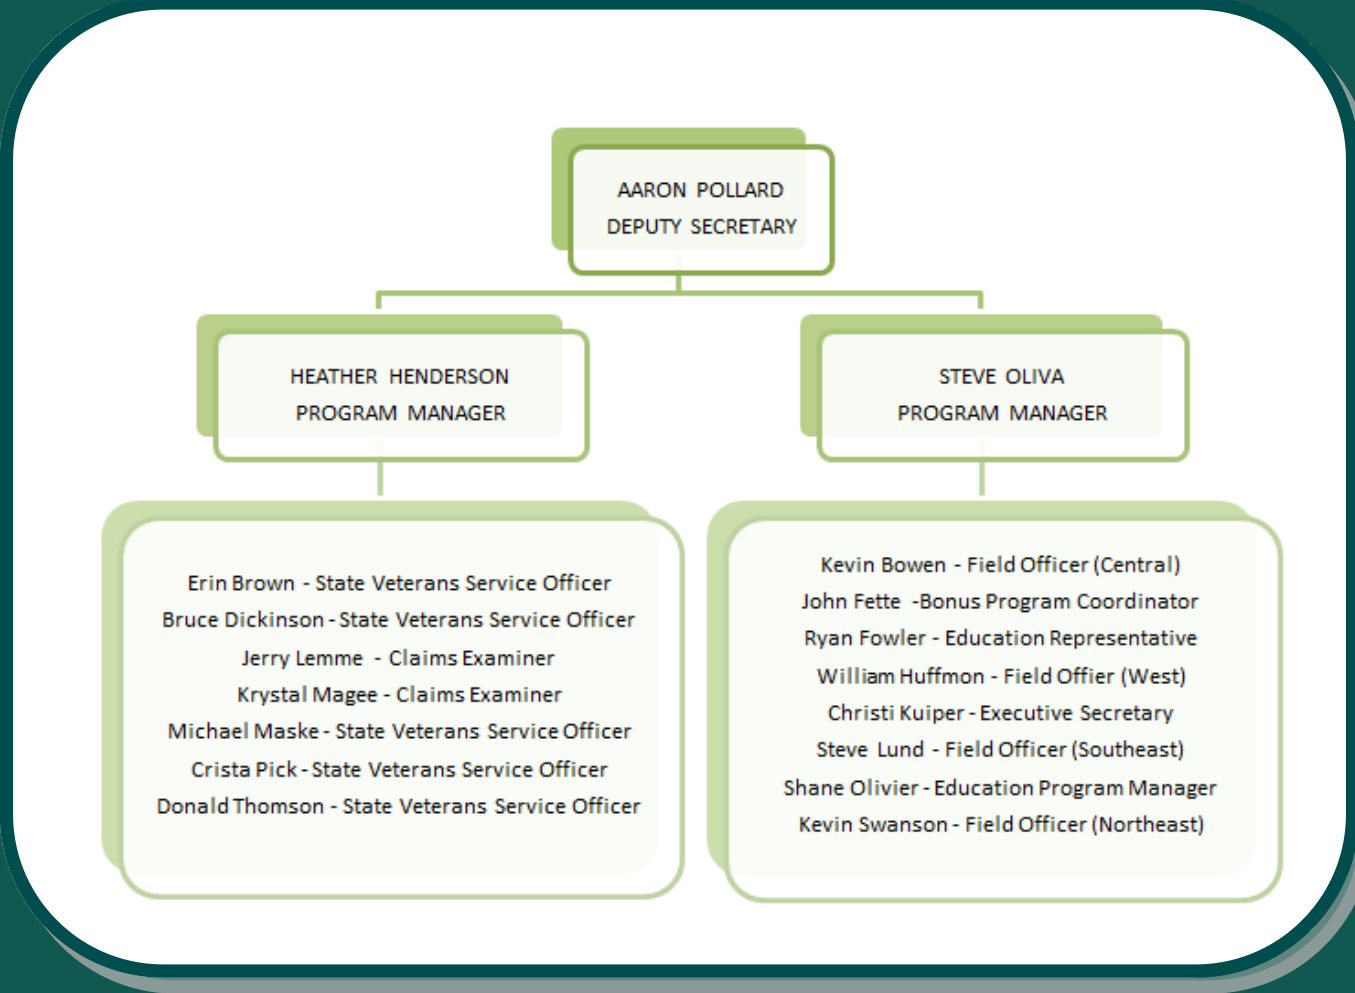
AARON POLLARD
DEPUTY SECRETARY

HEATHER HENDERSON
PROGRAM MANAGER

STEVE OLIVA
PROGRAM MANAGER

Erin Brown - State Veterans Service Officer
Bruce Dickinson - State Veterans Service Officer
Jerry Lemme - Claims Examiner
Krystal Magee - Claims Examiner
Michael Maske - State Veterans Service Officer
Crista Pick - State Veterans Service Officer
Donald Thomson - State Veterans Service Officer

Kevin Bowen - Field Officer (Central)
John Fette -Bonus Program Coordinator
Ryan Fowler - Education Representative
William Huffmon - Field Offier (West)
Christi Kuiper - Executive Secretary
Steve Lund - Field Officer (Southeast)
Shane Olivier - Education Program Manager
Kevin Swanson - Field Officer (Northeast)